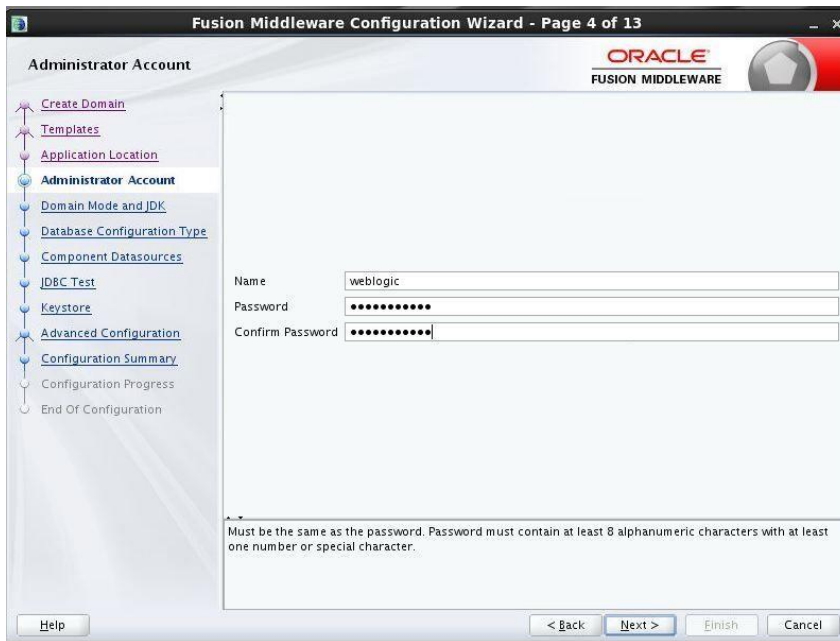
Fusion Middleware Configuration Wizard - Page 4 of 13

Administrator Account

ORACLE
FUSION MIDDLEWARE

Create Domain
Templates
Application Location
Administrator Account
Domain Mode and JDK
Database Configuration Type
Component Datasources
JDBC Test
Keystore
Advanced Configuration
Configuration Summary
Configuration Progress
End Of Configuration

Name weblogic
Password •••••••••••
Confirm Password •••••••••••

Must be the same as the password. Password must contain at least 8 alphanumeric characters with at least one number or special character.

Help

< Back Next > Finish Cancel